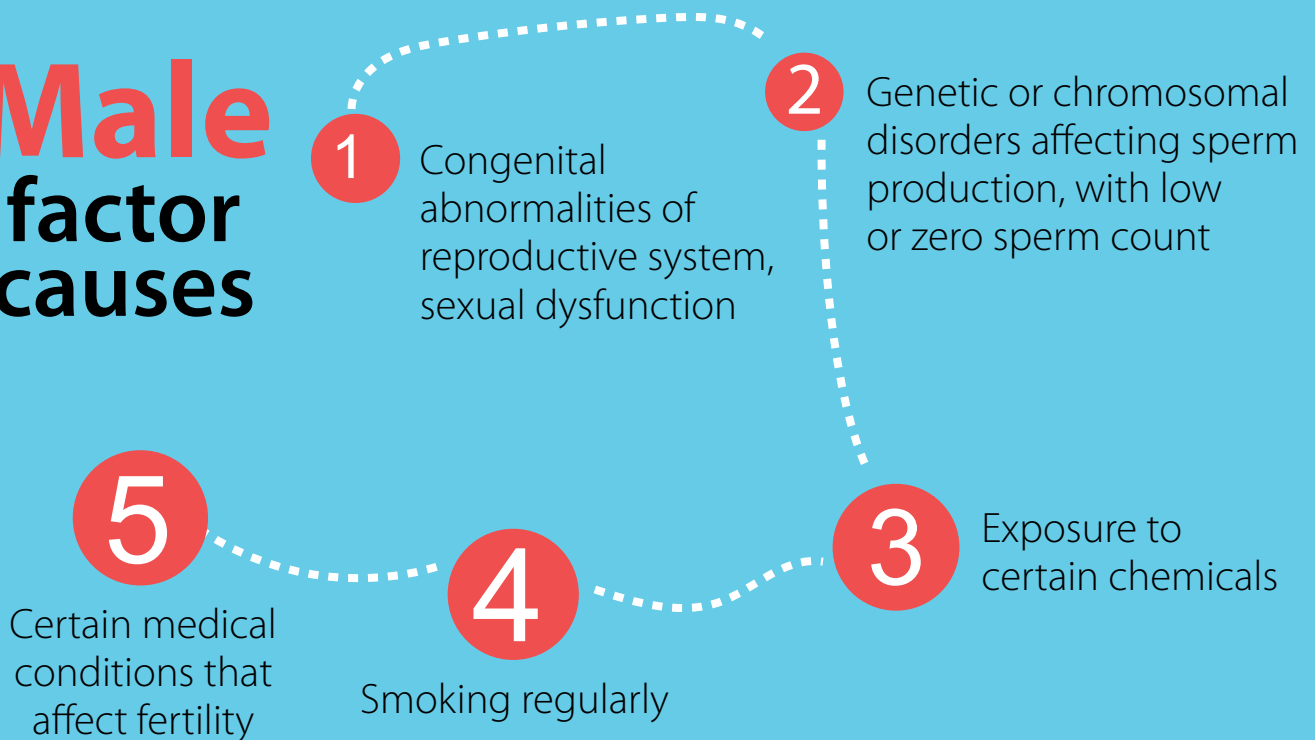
Male factor causes

1 Congenital abnormalities of reproductive system, sexual dysfunction

2 Genetic or chromosomal disorders affecting sperm production, with low or zero sperm count

3 Exposure to certain chemicals

4 Smoking regularly

5 Certain medical conditions that affect fertility